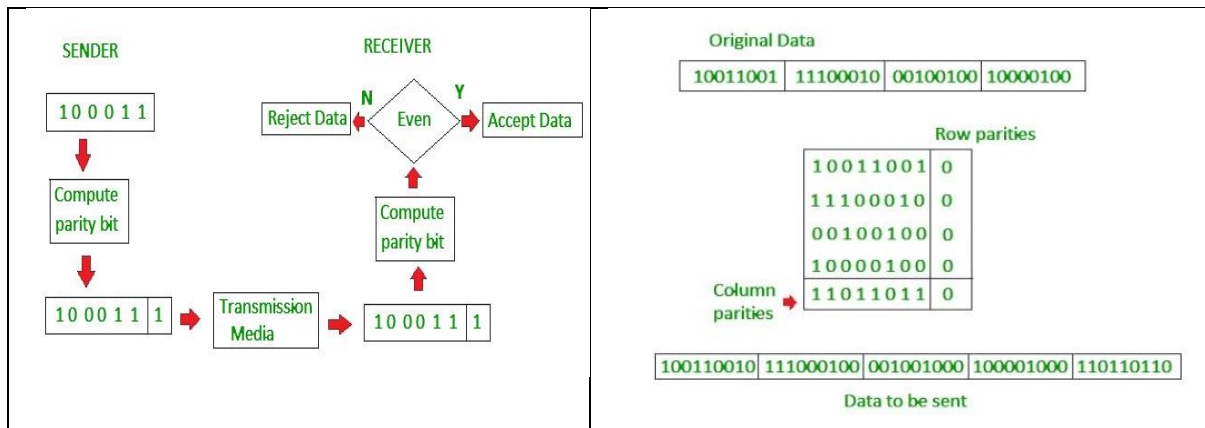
SENDER

RECEIVER

10 0 0 1 1

Compute parity bit

10 00 1 1 | 1

Transmission Media

10 00 1 1 | 1

Compute parity bit

Even

N

Y

Reject Data

Accept Data

Original Data

| 10011001 | 11100010 | 00100100 | 10000100 |
|---|---|---|---|

Row parities

| 10011001 | 0 |
|---|---|
| 11100010 | 0 |
| 00100100 | 0 |
| 10000100 | 0 |
| 11011011 | 0 |

Column parities

| 100110010 | 111000100 | 001001000 | 100001000 | 110110110 |
|---|---|---|---|---|

Data to be sent